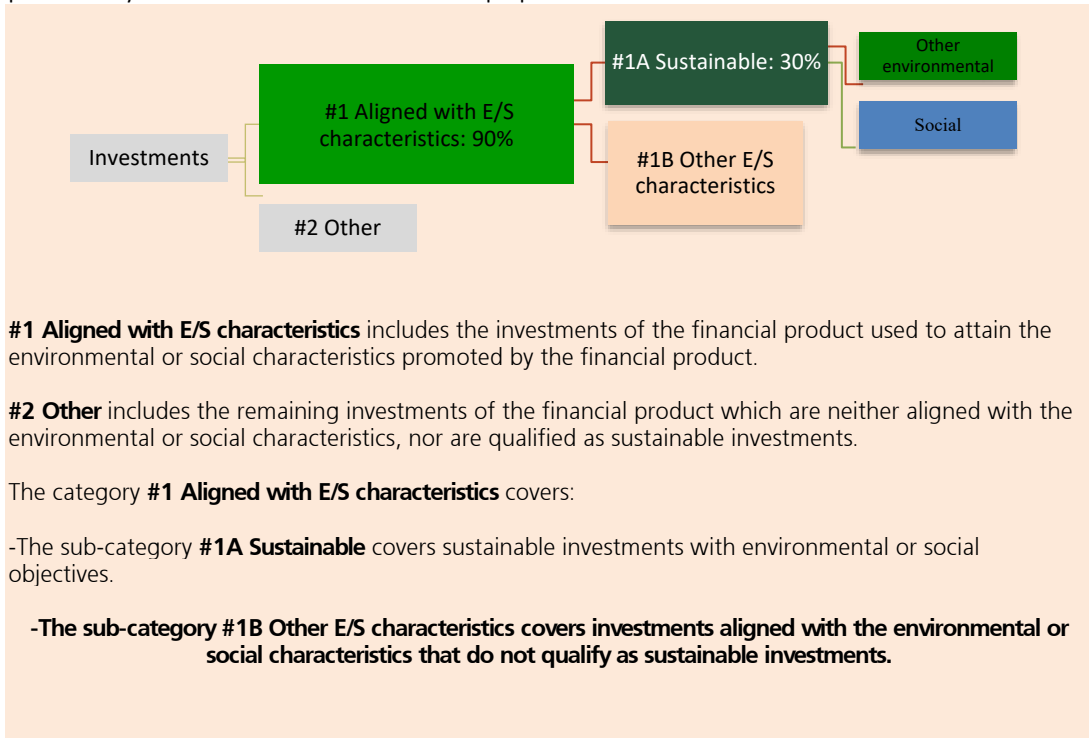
Investments

#1 Aligned with E/S characteristics: 90%

#2 Other

#1A Sustainable: 30%

#1B Other E/S characteristics

Other environmental

Social

**#1 Aligned with E/S characteristics** includes the investments of the financial product used to attain the environmental or social characteristics promoted by the financial product.

**#2 Other** includes the remaining investments of the financial product which are neither aligned with the environmental or social characteristics, nor are qualified as sustainable investments.

The category **#1 Aligned with E/S characteristics** covers:

-The sub-category **#1A Sustainable** covers sustainable investments with environmental or social objectives.

**-The sub-category #1B Other E/S characteristics covers investments aligned with the environmental or social characteristics that do not qualify as sustainable investments.**